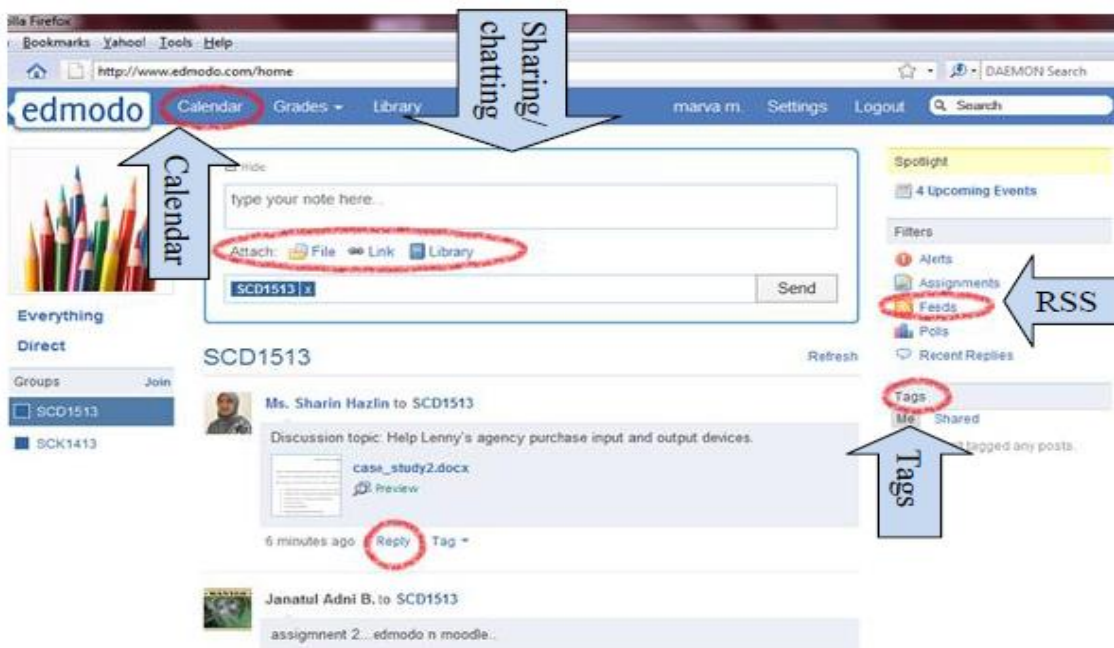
illa Firefox
Bookmarks Yahoo! Tools Help
http://www.edmodo.com/home
DAEMON Search
edmodo Calendar Grades Library marva m. Settings Logout Search
Sharing/ chatting
Calendar
Note
type your note here...
Attach: File Link Library
SCD1513 x
Send
Everything
Direct
Groups Join
SCD1513
SCK1413
SCD1513
Refresh
Ms. Sharin Hazlin to SCD1513
Discussion topic: Help Lenny's agency purchase input and output devices.
case_study2.docx
Preview
6 minutes ago Reply Tag
Janatul Adni B. to SCD1513
assignment 2...edmodo n moodle..
Spotlight
4 Upcoming Events
Filters
Alerts
Assignments
Feeds
Polls
Recent Replies
RSS
Tags
Me Shared
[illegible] tagged any posts.
Tags